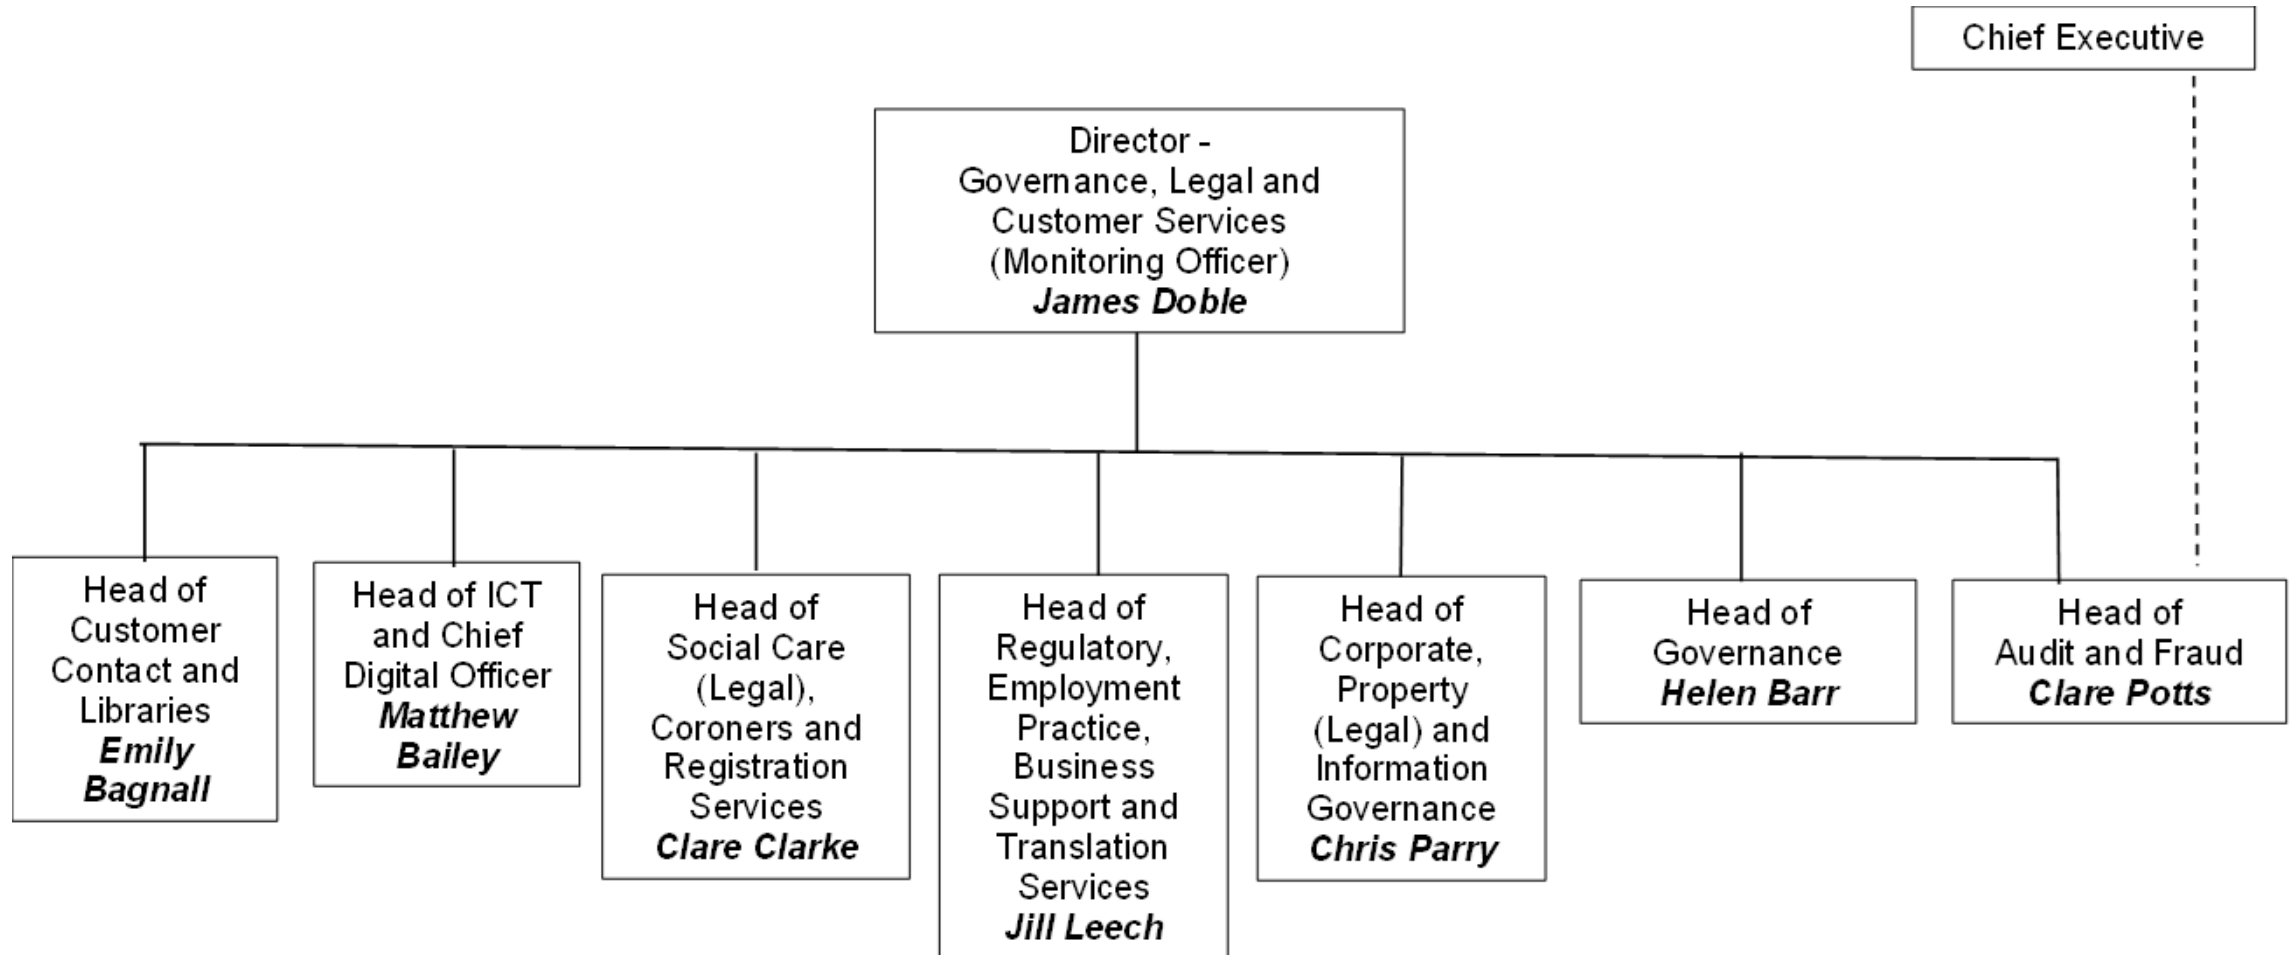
Chief Executive

Director - Governance, Legal and Customer Services (Monitoring Officer) ***James Doble***

Head of Customer Contact and Libraries ***Emily Bagnall***

Head of ICT and Chief Digital Officer ***Matthew Bailey***

Head of Social Care (Legal), Coroners and Registration Services ***Clare Clarke***

Head of Regulatory, Employment Practice, Business Support and Translation Services ***Jill Leech***

Head of Corporate, Property (Legal) and Information Governance ***Chris Parry***

Head of Governance ***Helen Barr***

Head of Audit and Fraud ***Clare Potts***